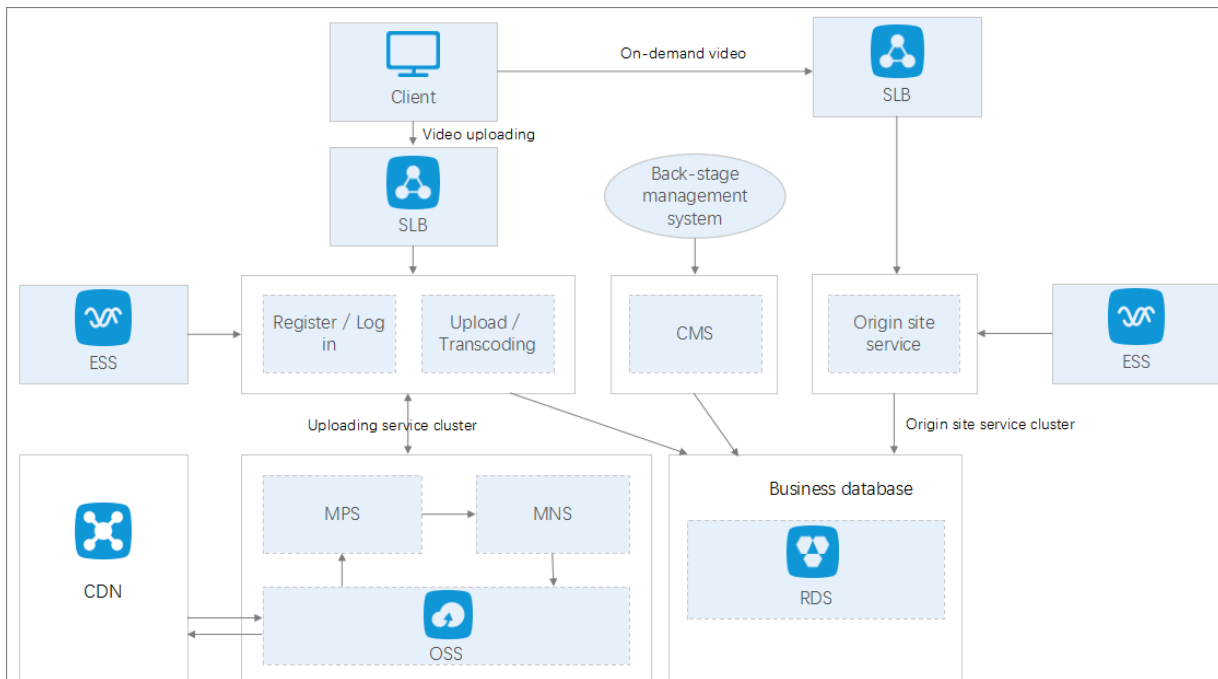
Client

On-demand video

SLB

Video uploading

SLB

Back-stage management system

ESS

Register / Log in

Upload / Transcoding

CMS

Origin site service

ESS

Uploading service cluster

Origin site service cluster

CDN

MPS

MNS

Business database

RDS

OSS